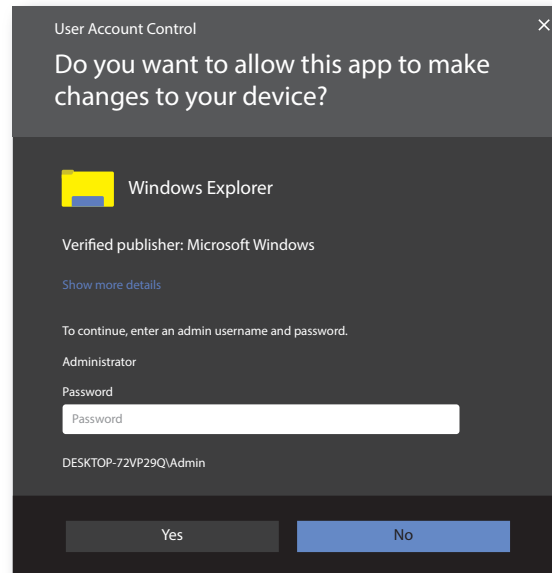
User Account Control

×

Do you want to allow this app to make changes to your device?

Windows Explorer

Verified publisher: Microsoft Windows

Show more details

To continue, enter an admin username and password.

Administrator

Password

Password

DESKTOP-72VP29Q\Admin

Yes

No